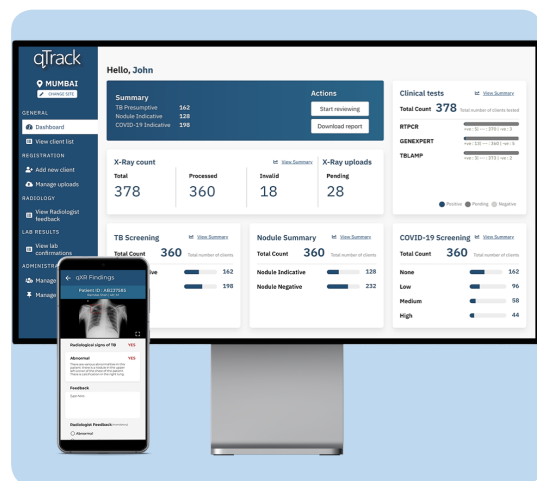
qTrack

MUMBAI
CHANGE SITE

GENERAL
Dashboard
View client list
REGISTRATION
Add new client
Manage uploads
RADIOLOGY
View Radiologist feedback
LAB RESULTS
View lab confirmations
ADMINISTRA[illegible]
Manage
Manage

Hello, John

Summary
TB Presumptive 162
Nodule Indicative 128
COVID-19 Indicative 198

Actions
Start reviewing
Download report

Clinical tests
View Summary
Total Count 378 Total number of clients tested
RTPCR
GENEXPERT
TBLAMP
Positive Pending Negative

X-Ray count
View Summary
Total 378
Processed 360
Invalid 18

X-Ray uploads
Pending 28

TB Screening
View Summary
Total Count 360 Total number of clients
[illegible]ive 162
198

Nodule Summary
View Summary
Total Count 360 Total number of clients
Nodule Indicative 128
Nodule Negative 232

COVID-19 Screening
View Summary
Total Count 360 Total number of clients
None 162
Low 96
Medium 58
High 44

qXR Findings
Patient ID : AB127581

Radiological signs of TB YES
Abnormal YES

Feedback
Type here

Radiologist Feedback
Abnormal